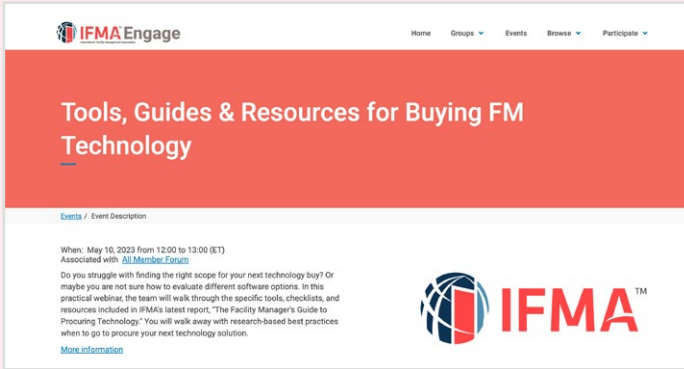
IFMA Engage
International Facility Management Association

Home Groups Events Browse Participate

Tools, Guides & Resources for Buying FM Technology

Events / Event Description

When: May 10, 2023 from 12:00 to 13:00 (ET)
Associated with All Member Forum

Do you struggle with finding the right scope for your next technology buy? Or maybe you are not sure how to evaluate different software options. In this practical webinar, the team will walk through the specific tools, checklists, and resources included in IFMA's latest report, "The Facility Manager's Guide to Procuring Technology." You will walk away with research-based best practices when to go to procure your next technology solution.

More information

IFMA™